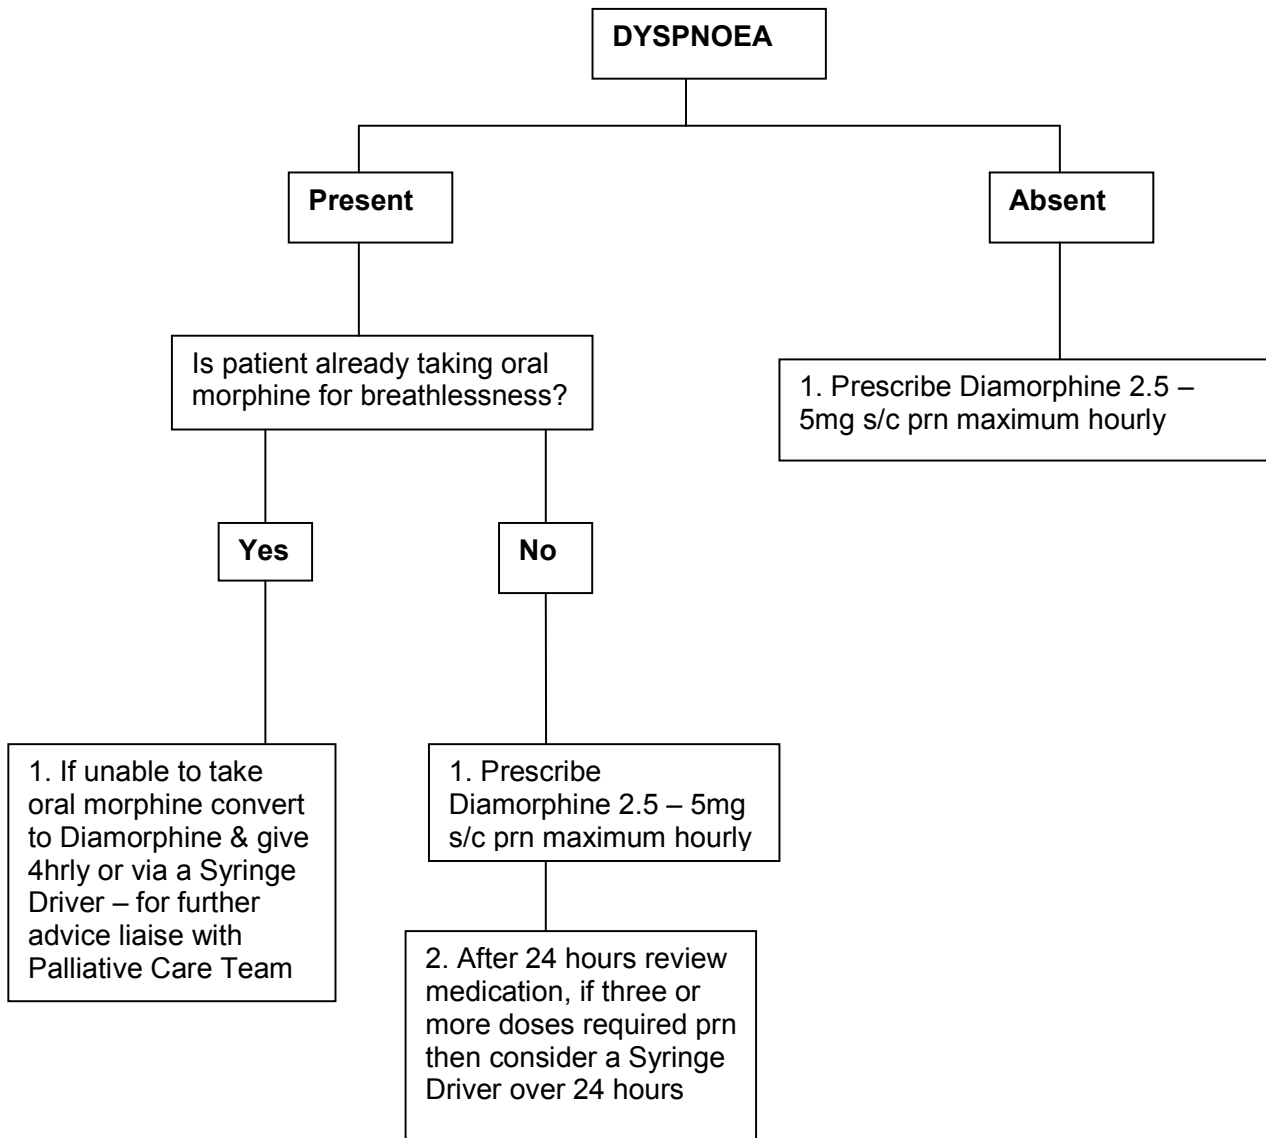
DYSPNOEA

Present

Absent

Is patient already taking oral morphine for breathlessness?

1. Prescribe Diamorphine 2.5 – 5mg s/c prn maximum hourly

Yes

No

1. If unable to take oral morphine convert to Diamorphine & give 4hrly or via a Syringe Driver – for further advice liaise with Palliative Care Team

1. Prescribe Diamorphine 2.5 – 5mg s/c prn maximum hourly

2. After 24 hours review medication, if three or more doses required prn then consider a Syringe Driver over 24 hours